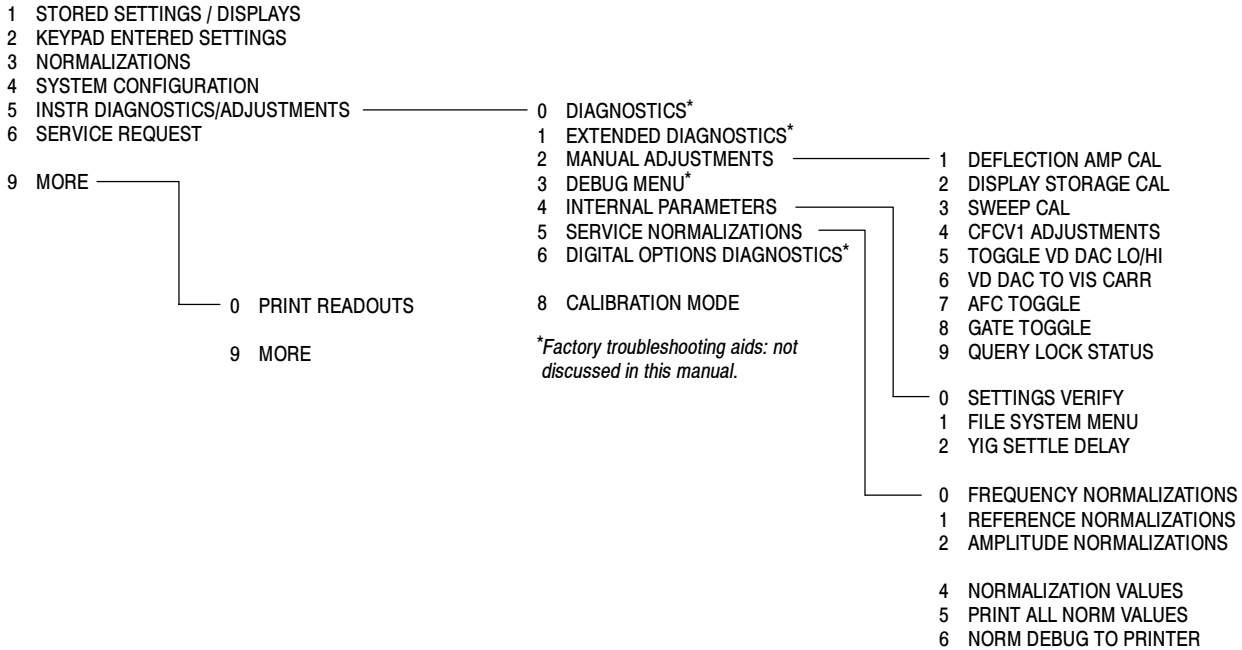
1 STORED SETTINGS / DISPLAYS
2 KEYPAD ENTERED SETTINGS
3 NORMALIZATIONS
4 SYSTEM CONFIGURATION
5 INSTR DIAGNOSTICS/ADJUSTMENTS
6 SERVICE REQUEST

9 MORE

0 PRINT READOUTS

9 MORE

0 DIAGNOSTICS*
1 EXTENDED DIAGNOSTICS*
2 MANUAL ADJUSTMENTS
3 DEBUG MENU*
4 INTERNAL PARAMETERS
5 SERVICE NORMALIZATIONS
6 DIGITAL OPTIONS DIAGNOSTICS*

8 CALIBRATION MODE

*Factory troubleshooting aids: not discussed in this manual.

1 DEFLECTION AMP CAL
2 DISPLAY STORAGE CAL
3 SWEEP CAL
4 CFCV1 ADJUSTMENTS
5 TOGGLE VD DAC LO/HI
6 VD DAC TO VIS CARR
7 AFC TOGGLE
8 GATE TOGGLE
9 QUERY LOCK STATUS

0 SETTINGS VERIFY
1 FILE SYSTEM MENU
2 YIG SETTLE DELAY

0 FREQUENCY NORMALIZATIONS
1 REFERENCE NORMALIZATIONS
2 AMPLITUDE NORMALIZATIONS

4 NORMALIZATION VALUES
5 PRINT ALL NORM VALUES
6 NORM DEBUG TO PRINTER